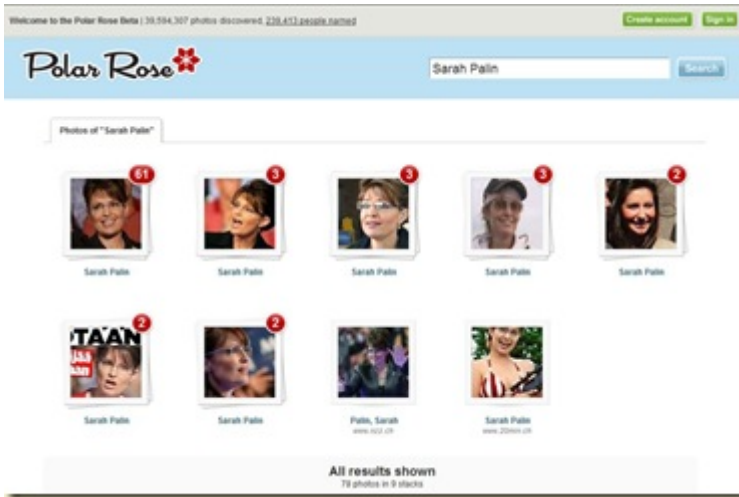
Welcome to the Polar Rose Beta | 39,594,307 photos discovered, 239,413 people named

Create account

Sign in

Polar Rose

Sarah Palin

Search

Photos of "Sarah Palin"

61

Sarah Palin

3

Sarah Palin

3

Sarah Palin

3

Sarah Palin

2

Sarah Palin

OTAAN

2

Sarah Palin

2

Sarah Palin

Palin, Sarah
www.nzz.ch

Sarah Palin
www.20min.ch

All results shown
79 photos in 9 stacks